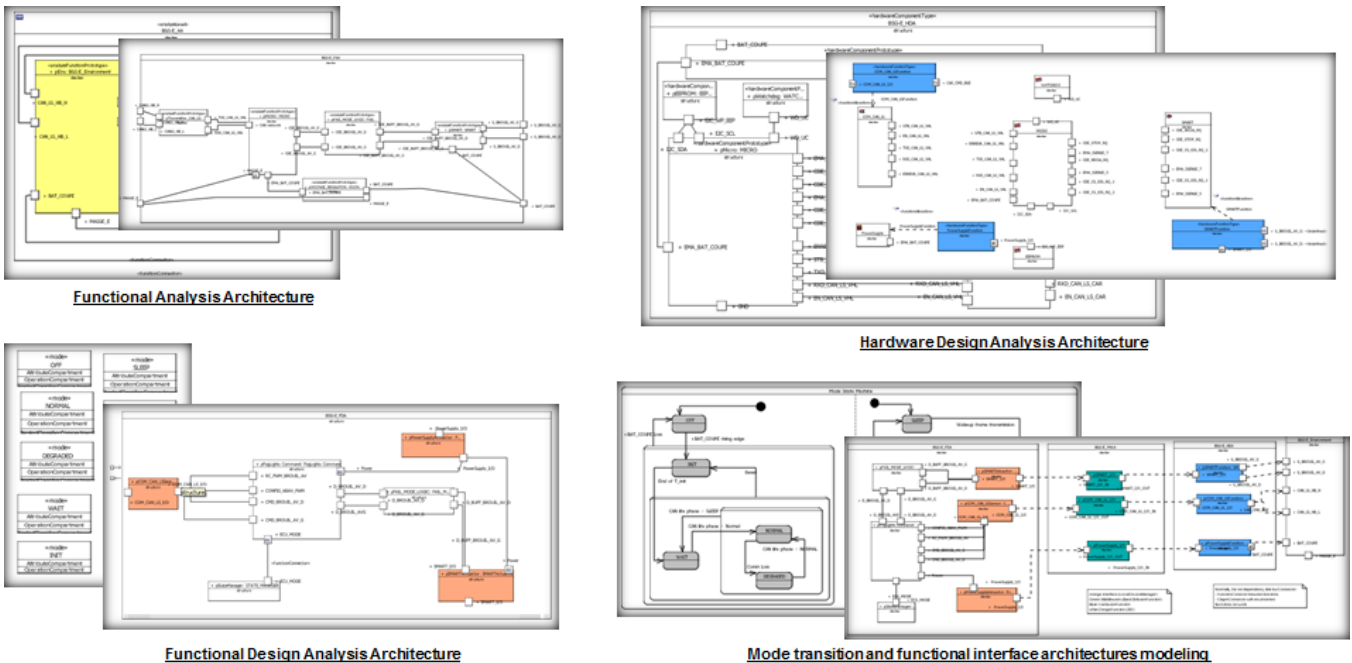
Functional Analysis Architecture

Hardware Design Analysis Architecture

Functional Design Analysis Architecture

Mode transition and functional interface architectures modeling

«mode»
OFF
AttributeCompartment
OperationCompartment

«mode»
SLEEP
AttributeCompartment
OperationCompartment

«mode»
NORMAL
AttributeCompartment
OperationCompartment

«mode»
DEGRADED
AttributeCompartment
OperationCompartment

«mode»
WAIT
AttributeCompartment
OperationCompartment

«mode»
INIT
AttributeCompartment
OperationCompartment

+ BAT_COUPE

+ EMA_BAT_COUPE

+ I2C_SDA

+ I2C_SCL

+ GND

RXD_CAN_LS_CAR

+ EN_CAN_LS_CAR

OFF

SLEEP

INIT

WAIT

NORMAL

DEGRADED

End of T_init

Wakeup Home Immobilization